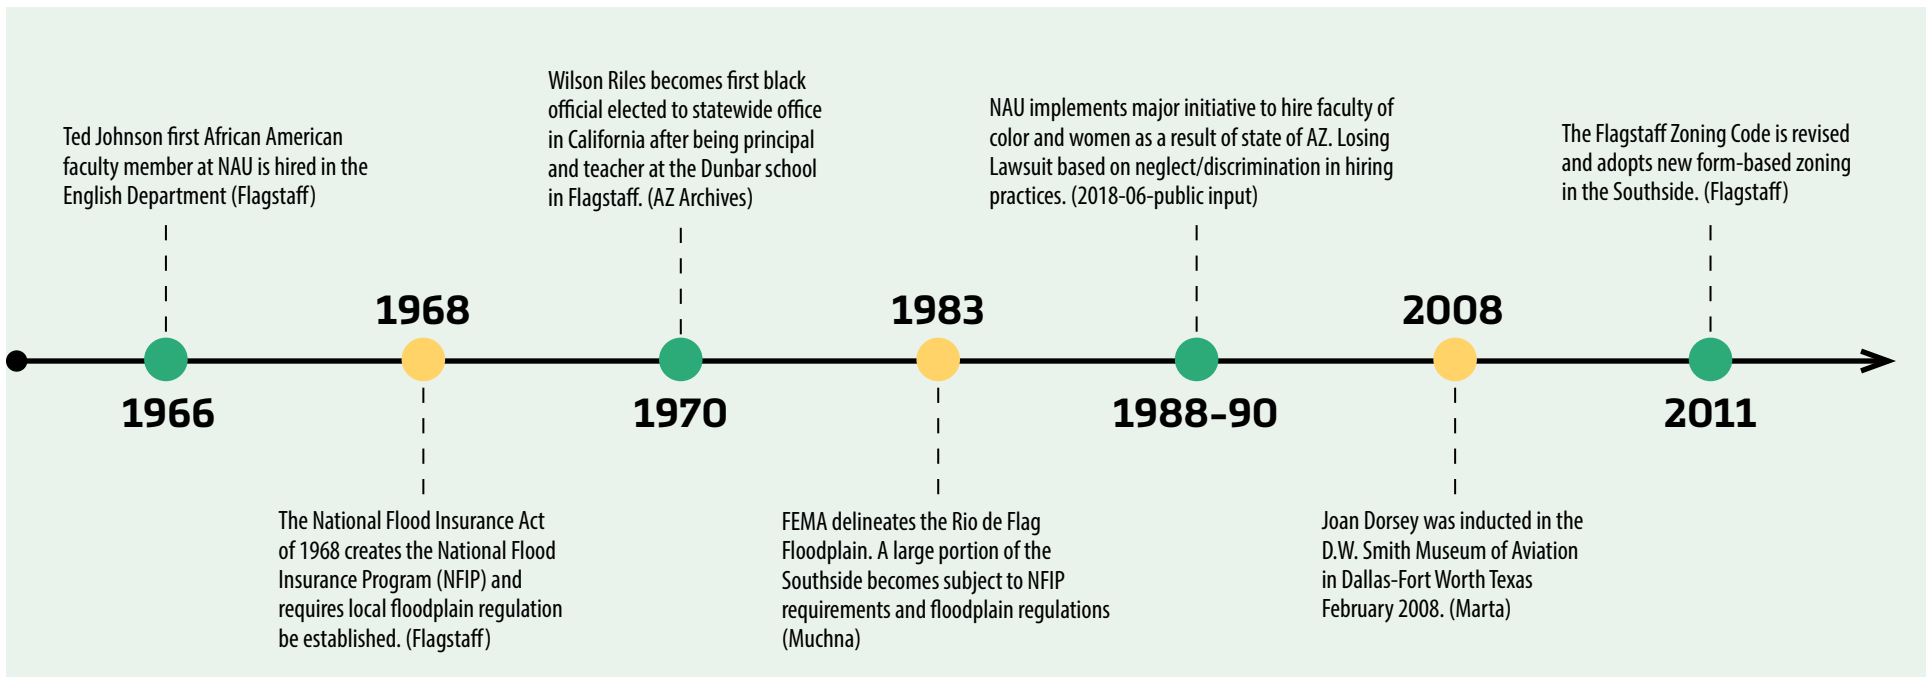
Ted Johnson first African American faculty member at NAU is hired in the English Department (Flagstaff)

1966

1968

The National Flood Insurance Act of 1968 creates the National Flood Insurance Program (NFIP) and requires local floodplain regulation be established. (Flagstaff)

Wilson Riles becomes first black official elected to statewide office in California after being principal and teacher at the Dunbar school in Flagstaff. (AZ Archives)

1970

1983

FEMA delineates the Rio de Flag Floodplain. A large portion of the Southside becomes subject to NFIP requirements and floodplain regulations (Muchna)

NAU implements major initiative to hire faculty of color and women as a result of state of AZ. Losing Lawsuit based on neglect/discrimination in hiring practices. (2018-06-public input)

1988-90

2008

Joan Dorsey was inducted in the D.W. Smith Museum of Aviation in Dallas-Fort Worth Texas February 2008. (Marta)

The Flagstaff Zoning Code is revised and adopts new form-based zoning in the Southside. (Flagstaff)

2011